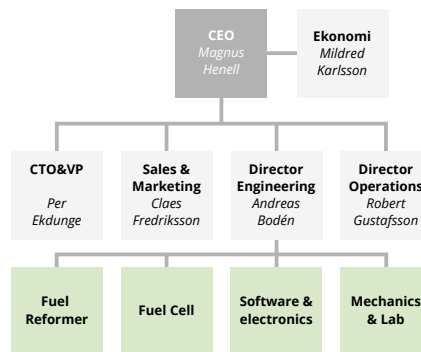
CEO
Magnus Henell

Ekonomi
Mildred Karlsson

CTO&VP
Per Ekdunge

Sales & Marketing
Claes Fredriksson

Director Engineering
Andreas Bodén

Director Operations
Robert Gustafsson

Fuel Reformer

Fuel Cell

Software & electronics

Mechanics & Lab